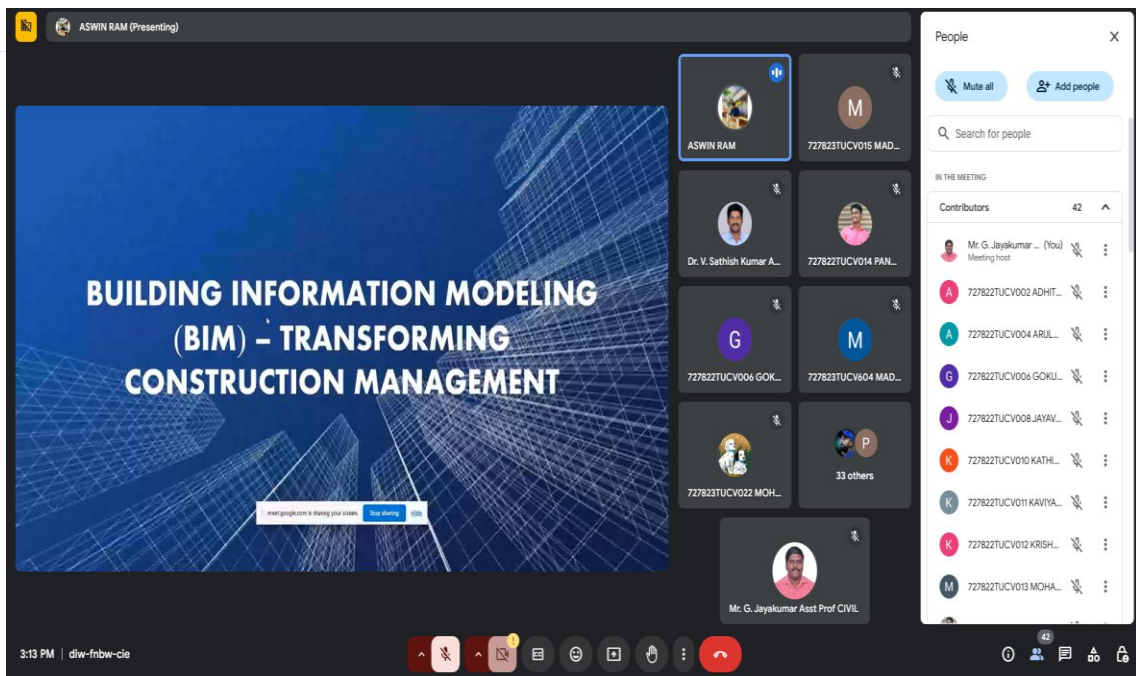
ASWIN RAM (Presenting)

BUILDING INFORMATION MODELING (BIM) – TRANSFORMING CONSTRUCTION MANAGEMENT

meet.google.com is sharing your screen. Stop sharing Hide

ASWIN RAM
727823TUCV015 MAD...
Dr. V. Sathish Kumar A...
727822TUCV014 PAN...
G
727822TUCV006 GOK...
M
727823TUCV604 MAD...
727823TUCV022 MOH...
P
33 others
Mr. G. Jayakumar Asst Prof CIVIL

People
Mute all
Add people
Search for people
IN THE MEETING
Contributors 42
Mr. G. Jayakumar ... (You)
Meeting host
A 727822TUCV002 ADHIT...
A 727822TUCV004 ARUL...
G 727822TUCV006 GOKU...
J 727822TUCV008 JAYAV...
K 727822TUCV010 KATHI...
K 727822TUCV011 KAVIYA...
K 727822TUCV012 KRISH...
M 727822TUCV013 MOHA...

3:13 PM | diw-fnbw-cie
42